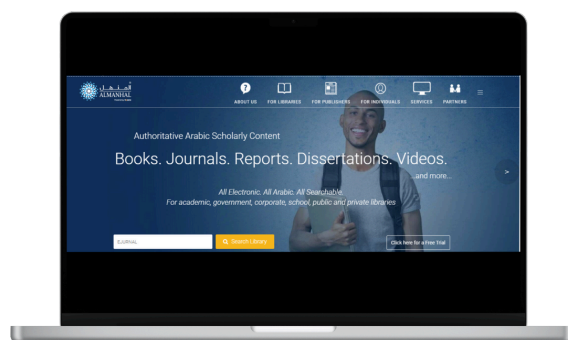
المنهل
ALMANHAL

ABOUT US FOR LIBRARIES FOR PUBLISHERS FOR INDIVIDUALS SERVICES PARTNERS

Authoritative Arabic Scholarly Content

Books. Journals. Reports. Dissertations. Videos.

...and more...

All Electronic. All Arabic. All Searchable.

For academic, government, corporate, school, public and private libraries

JOURNAL

Search Library

Click here for a Free Trial

>